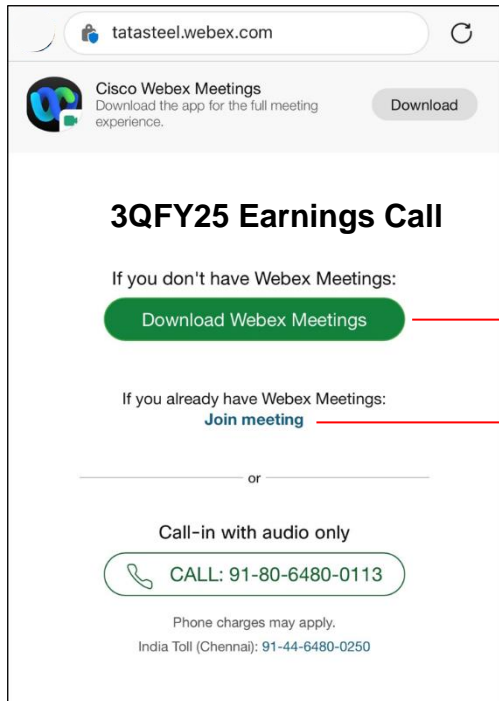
tatasteel.webex.com

Cisco Webex Meetings
Download the app for the full meeting experience.

Download

3QFY25 Earnings Call

If you don't have Webex Meetings:

Download Webex Meetings

If you already have Webex Meetings:
Join meeting

or

Call-in with audio only

CALL: 91-80-6480-0113

Phone charges may apply.

India Toll (Chennai): 91-44-6480-0250